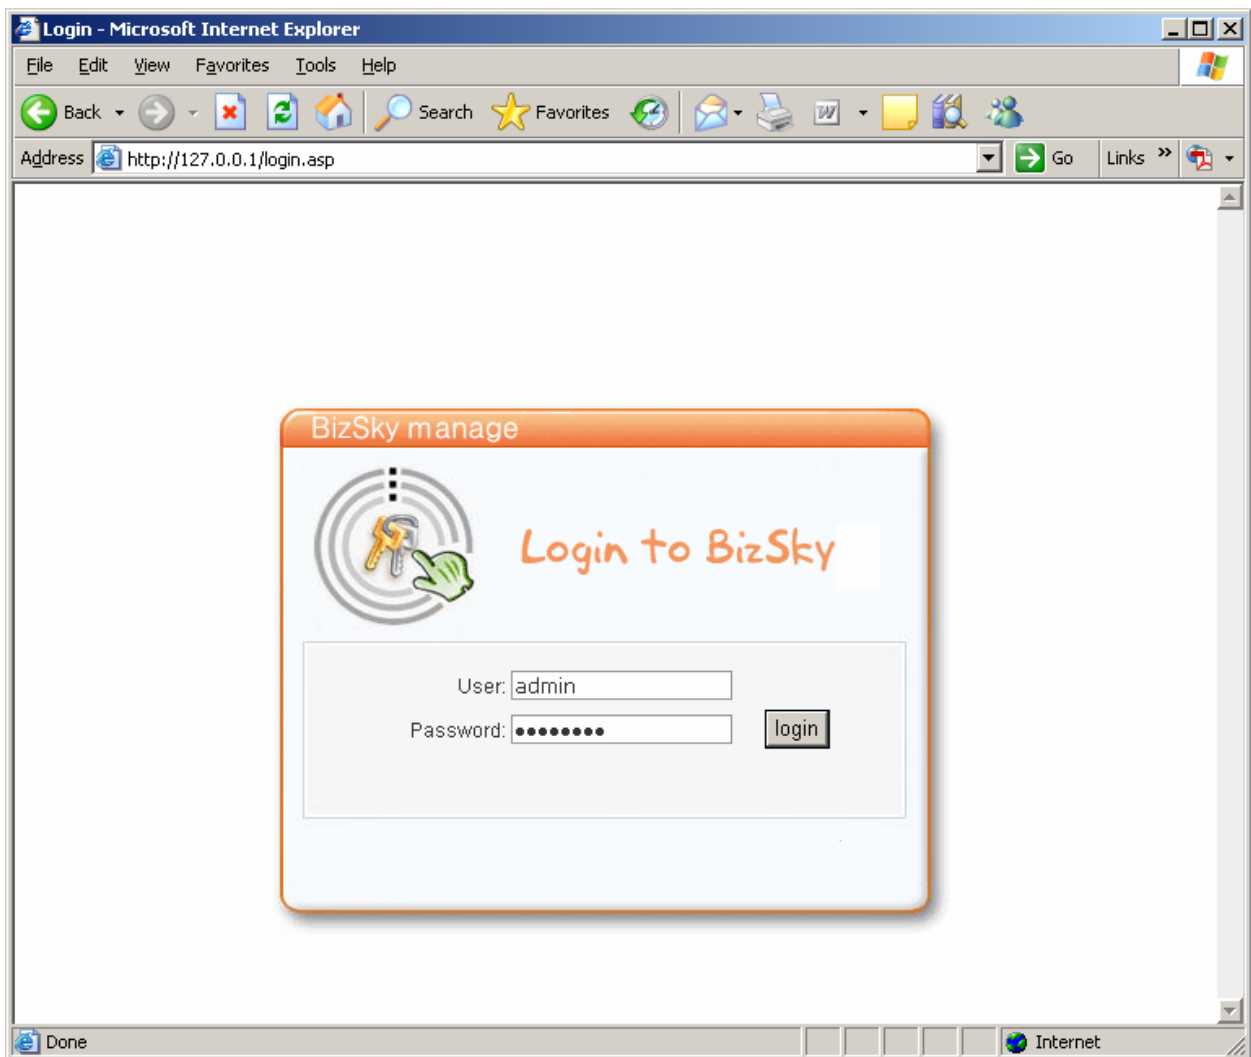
Login - Microsoft Internet Explorer

File Edit View Favorites Tools Help

Back Search Favorites

Address http://127.0.0.1/login.asp Go Links »

BizSky manage

Login to BizSky

User: admin

Password: ●●●●●●●● login

Done Internet